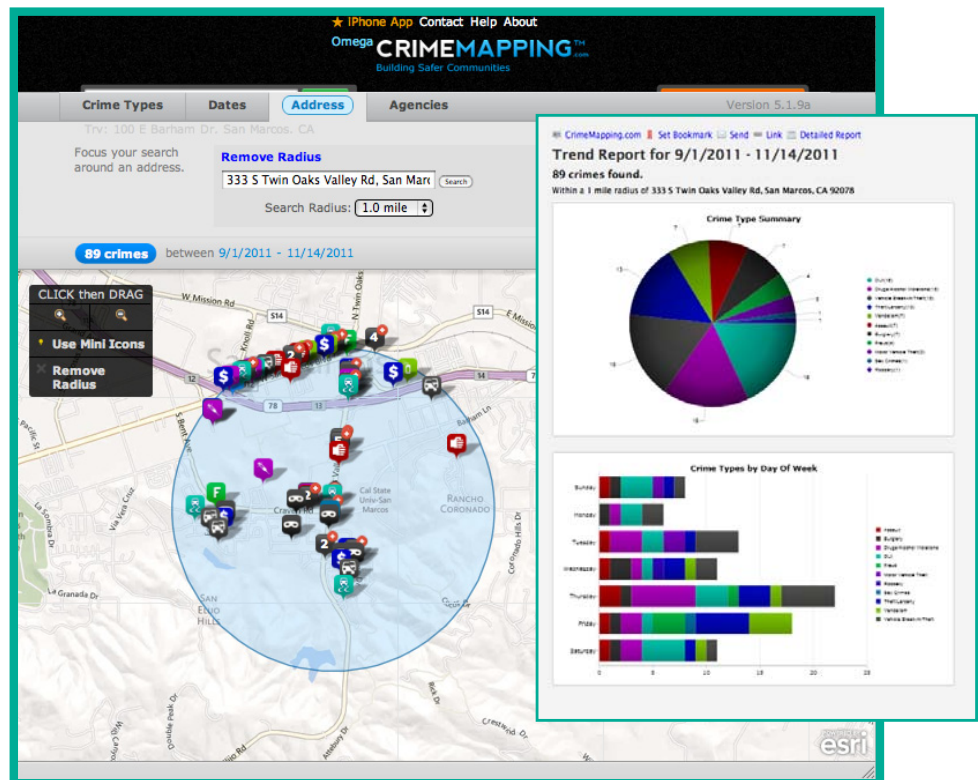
★ iPhone App Contact Help About

Omega CRIMEMAPPING™.com
Building Safer Communities

Crime Types | Dates | Address | Agencies

Version 5.1.9a

Try: 100 E Barham Dr. San Marcos, CA

Focus your search around an address.

Remove Radius

333 S Twin Oaks Valley Rd, San Marc

Search

Search Radius: 1.0 mile

89 crimes between 9/1/2011 - 11/14/2011

CLICK then DRAG

Use Mini Icons

Remove Radius

W Mission Rd

S14

E Mission

N Twin Oaks

Knoll Rd

12

78

13

S Bent Ave

Pacific St

Cal State Univ-San Marcos

RANCHO CORONADO

La Granada Dr

SAN ELIJO HILLS

Double Peak Dr

Crestwood Rd

Rock Dr

esri

CrimeMapping.com | Set Bookmark | Send | Link | Detailed Report

Trend Report for 9/1/2011 - 11/14/2011

89 crimes found.

Within a 1 mile radius of 333 S Twin Oaks Valley Rd, San Marcos, CA 92078

Crime Type Summary

7

7

4

2

1

1

13

15

16

16

DUI

Drugs/Alcohol Violations

Vehicle Break-In/Theft

Theft/Larceny

Vandalism

Assault

Burglary

Fraud

Motor Vehicle Theft

Sex Crimes

Robbery

Crime Types by Day Of Week

Sunday

Monday

Tuesday

Wednesday

Thursday

Friday

Saturday

0

5

10

15

20

25

Assault

Burglary

Drugs/Alcohol Violations

DUI

Fraud

Motor Vehicle Theft

Robbery

Sex Crimes

Theft/Larceny

Vandalism

Vehicle Break-In/Theft